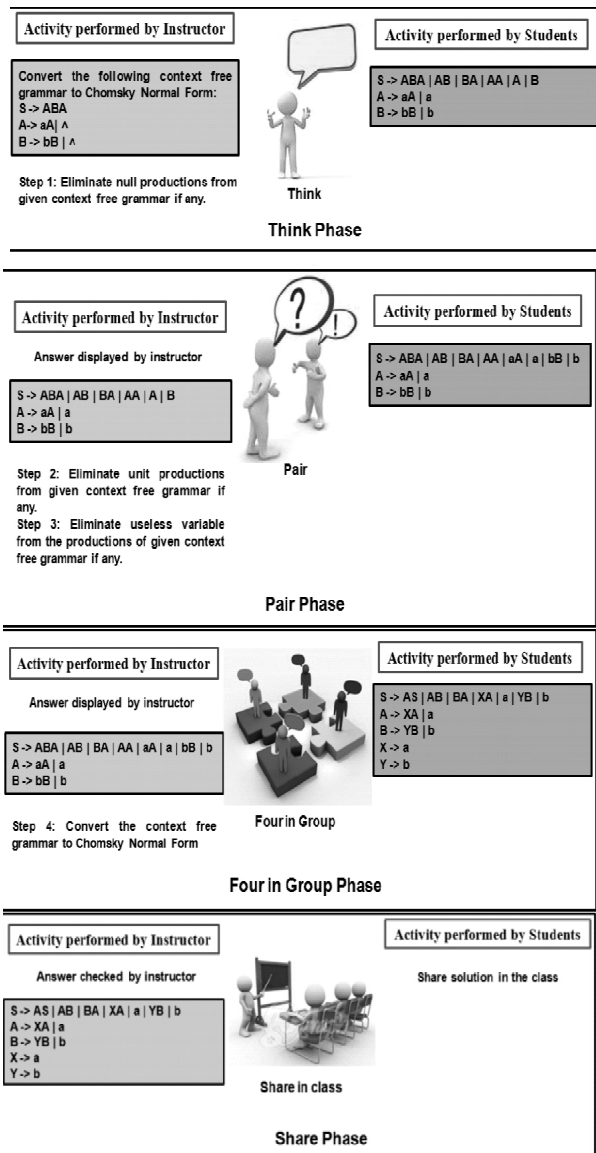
Activity performed by Instructor

Convert the following context free grammar to Chomsky Normal Form:
S -> ABA
A-> aA| ^
B -> bB | ^

Step 1: Eliminate null productions from given context free grammar if any.

Think

Activity performed by Students

S -> ABA | AB | BA | AA | A | B
A -> aA | a
B -> bB | b

Think Phase

Activity performed by Instructor

Answer displayed by instructor

S -> ABA | AB | BA | AA | A | B
A -> aA | a
B -> bB | b

Step 2: Eliminate unit productions from given context free grammar if any.
Step 3: Eliminate useless variable from the productions of given context free grammar if any.

Pair

Activity performed by Students

S -> ABA | AB | BA | AA | aA | a | bB | b
A -> aA | a
B -> bB | b

Pair Phase

Activity performed by Instructor

Answer displayed by instructor

S -> ABA | AB | BA | AA | aA | a | bB | b
A -> aA | a
B -> bB | b

Step 4: Convert the context free grammar to Chomsky Normal Form

Four in Group

Activity performed by Students

S -> AS | AB | BA | XA | a | YB | b
A -> XA | a
B -> YB | b
X -> a
Y -> b

Four in Group Phase

Activity performed by Instructor

Answer checked by instructor

S -> AS | AB | BA | XA | a | YB | b
A -> XA | a
B -> YB | b
X -> a
Y -> b

Share in class

Activity performed by Students

Share solution in the class

Share Phase